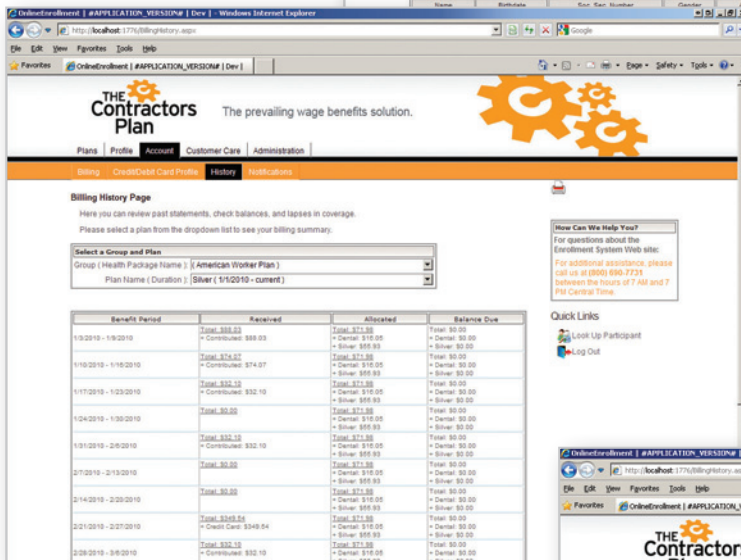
Name Birthdate Soc. Sec. Number Gender

OnlineEnrollment | #APPLICATION_VERSION# | Dev | - Windows Internet Explorer

http://localhost:1776/BillingHistory.aspx

Google

File Edit View Favorites Tools Help

Favorites OnlineEnrollment | #APPLICATION_VERSION# | Dev |

Page • Safety • Tools •

THE Contractors Plan

The prevailing wage benefits solution.

Plans Profile Account Customer Care Administration

Billing Credit/Debit Card Profile History Notifications

Billing History Page

Here you can review past statements, check balances, and lapses in coverage.

Please select a plan from the dropdown list to see your billing summary.

Select a Group and Plan

Group ( Health Package Name ): ( American Worker Plan )

Plan Name ( Duration ): Silver ( 1/1/2010 - current )

| Benefit Period | Received | Allocated | Balance Due |
|---|---|---|---|
| 1/3/2010 - 1/9/2010 | Total: \$88.03 • Contributed: \$88.03 | Total: \$71.98 • Dental: \$16.05 • Silver: \$55.93 | Total: \$0.00 • Dental: \$0.00 • Silver: \$0.00 |
| 1/10/2010 - 1/16/2010 | Total: \$74.07 • Contributed: \$74.07 | Total: \$71.98 • Dental: \$16.05 • Silver: \$55.93 | Total: \$0.00 • Dental: \$0.00 • Silver: \$0.00 |
| 1/17/2010 - 1/23/2010 | Total: \$32.10 • Contributed: \$32.10 | Total: \$71.98 • Dental: \$16.05 • Silver: \$55.93 | Total: \$0.00 • Dental: \$0.00 • Silver: \$0.00 |
| 1/24/2010 - 1/30/2010 | Total: \$0.00 | Total: \$71.98 • Dental: \$16.05 • Silver: \$55.93 | Total: \$0.00 • Dental: \$0.00 • Silver: \$0.00 |
| 1/31/2010 - 2/6/2010 | Total: \$32.10 • Contributed: \$32.10 | Total: \$71.98 • Dental: \$16.05 • Silver: \$55.93 | Total: \$0.00 • Dental: \$0.00 • Silver: \$0.00 |
| 2/7/2010 - 2/13/2010 | Total: \$0.00 | Total: \$71.98 • Dental: \$16.05 • Silver: \$55.93 | Total: \$0.00 • Dental: \$0.00 • Silver: \$0.00 |
| 2/14/2010 - 2/20/2010 | Total: \$0.00 | Total: \$71.98 • Dental: \$16.05 • Silver: \$55.93 | Total: \$0.00 • Dental: \$0.00 • Silver: \$0.00 |
| 2/21/2010 - 2/27/2010 | Total: \$349.54 • Credit Card: \$349.54 | Total: \$71.98 • Dental: \$16.05 • Silver: \$55.93 | Total: \$0.00 • Dental: \$0.00 • Silver: \$0.00 |
| 2/28/2010 - 3/6/2010 | Total: \$32.10 • Contributed: \$32.10 | Total: \$71.98 • Dental: \$16.05 | Total: \$0.00 • Dental: \$0.00 |

How Can We Help You?

For questions about the Enrollment System Web site:

For additional assistance, please call us at (800) 690-7731 between the hours of 7 AM and 7 PM Central Time.

Quick Links

Look Up Participant

Log Out

OnlineEnrollment | #APPLICATION_VERSION#

http://localhost:1776/BillingHistory.as

File Edit View Favorites Tools Help

Favorites OnlineEnrollment | #APPLICATION_

THE Contractors